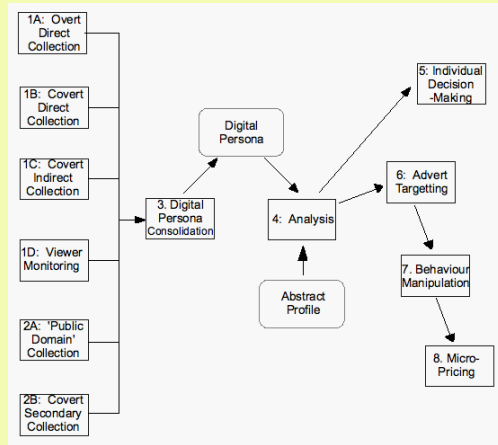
1A: Overt Direct Collection

1B: Covert Direct Collection

1C: Covert Indirect Collection

1D: Viewer Monitoring

2A: 'Public Domain' Collection

2B: Covert Secondary Collection

3. Digital Persona Consolidation

Digital Persona

4: Analysis

Abstract Profile

5: Individual Decision -Making

6: Advert Targetting

7. Behaviour Manipulation

8. Micro-Pricing